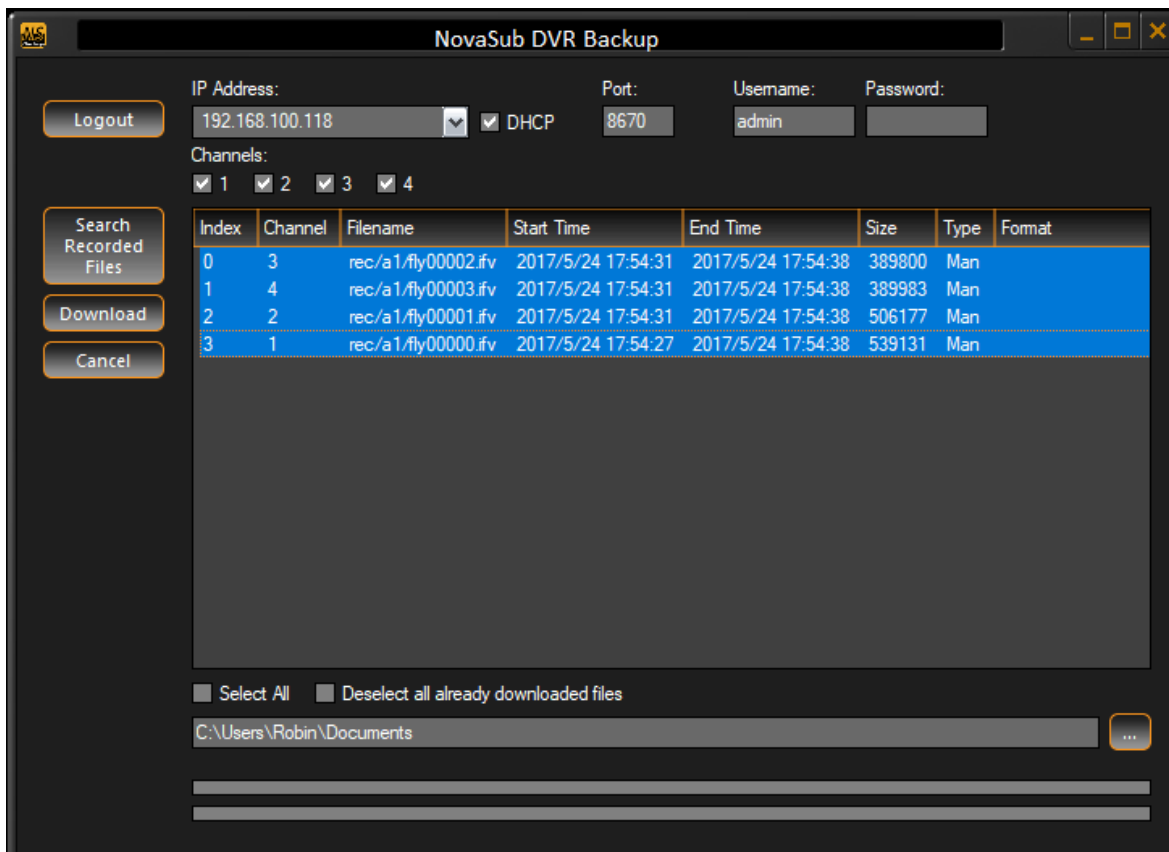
NovaSub DVR Backup

Logout

IP Address:
192.168.100.118
DHCP

Port:
8670

Username:
admin

Password:

Channels:
1 2 3 4

Search Recorded Files

Download

Cancel

| Index | Channel | Filename | Start Time | End Time | Size | Type | Format |
|---|---|---|---|---|---|---|---|
| 0 | 3 | rec/a1/fly00002.ifv | 2017/5/24 17:54:31 | 2017/5/24 17:54:38 | 389800 | Man | |
| 1 | 4 | rec/a1/fly00003.ifv | 2017/5/24 17:54:31 | 2017/5/24 17:54:38 | 389983 | Man | |
| 2 | 2 | rec/a1/fly00001.ifv | 2017/5/24 17:54:31 | 2017/5/24 17:54:38 | 506177 | Man | |
| 3 | 1 | rec/a1/fly00000.ifv | 2017/5/24 17:54:27 | 2017/5/24 17:54:38 | 539131 | Man | |

Select All
Deselect all already downloaded files

C:\Users\Robin\Documents
...